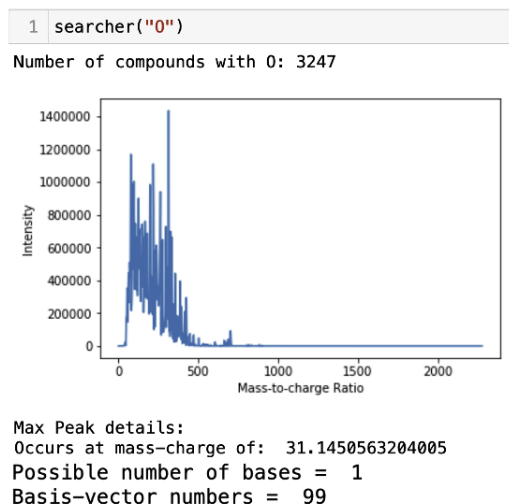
1 searcher("O")

Number of compounds with O: 3247

1400000
1200000
1000000
800000
600000
400000
200000
0
Intensity
0
500
1000
1500
2000
Mass-to-charge Ratio

Max Peak details:
Occurs at mass-charge of: 31.1450563204005
Possible number of bases = 1
Basis-vector numbers = 99